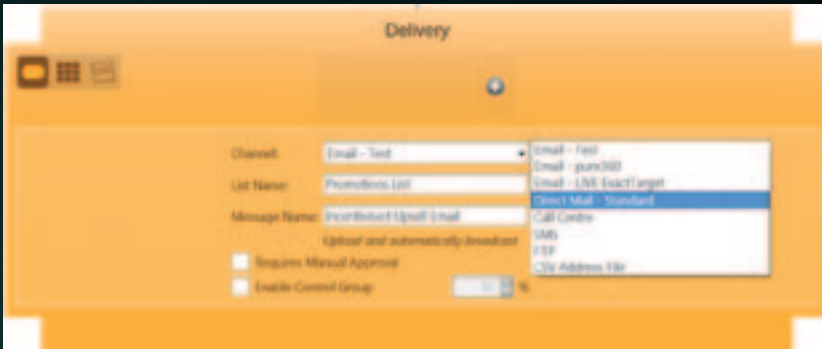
Delivery

Channel: Email - Test

List Name: Promotions List

Message Name: Incentivised Upsell Email

Upload and automatically broadcast

Requires Manual Approval

Enable Control Group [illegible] %

Email - Test
Email - pure360
Email - LIVE ExactTarget
Direct Mail - Standard
Call Centre
SMS
FTP
CSV Address File